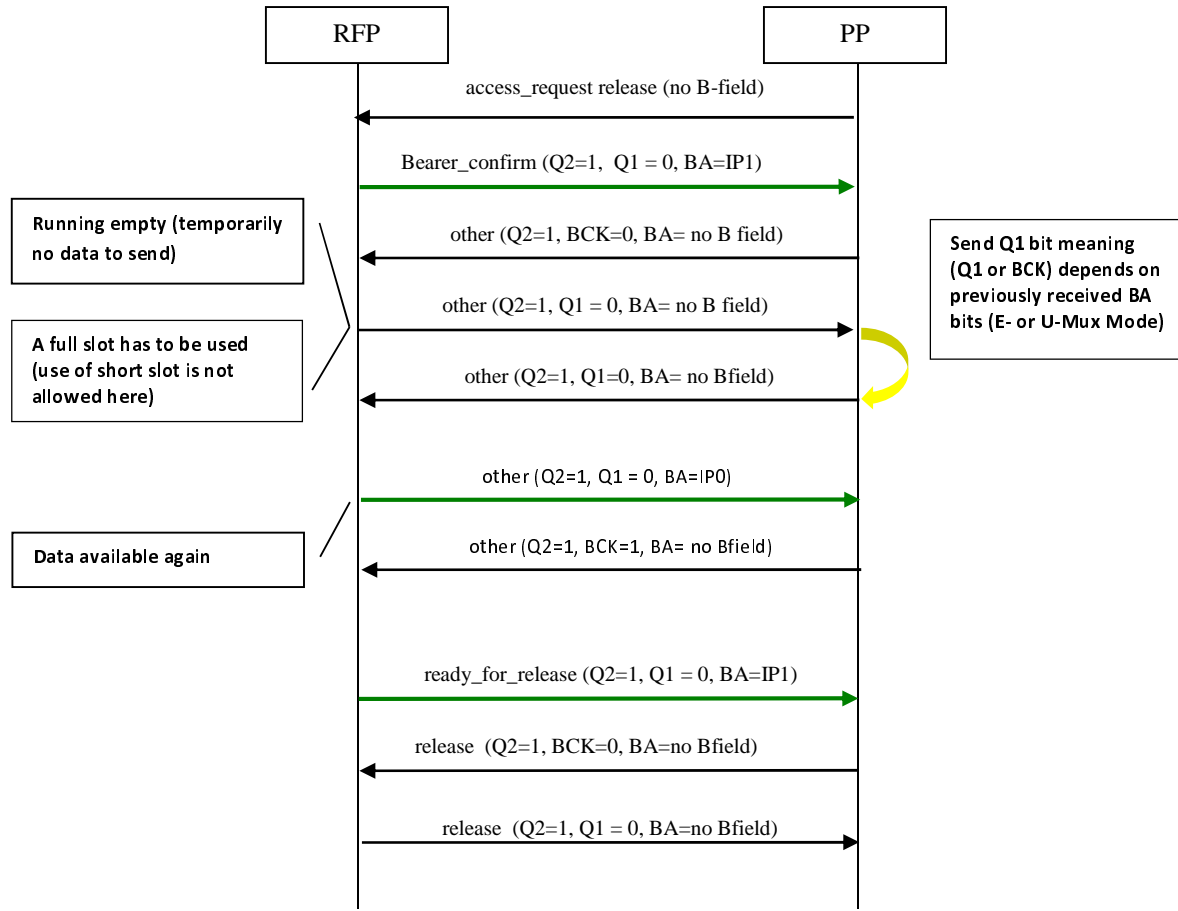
RFP

PP

access_request release (no B-field)

Bearer_confirm (Q2=1, Q1 = 0, BA=IP1)

Running empty (temporarily no data to send)

other (Q2=1, BCK=0, BA= no B field)

Send Q1 bit meaning (Q1 or BCK) depends on previously received BA bits (E- or U-Mux Mode)

other (Q2=1, Q1 = 0, BA= no B field)

A full slot has to be used (use of short slot is not allowed here)

other (Q2=1, Q1=0, BA= no Bfield)

other (Q2=1, Q1 = 0, BA=IP0)

Data available again

other (Q2=1, BCK=1, BA= no Bfield)

ready_for_release (Q2=1, Q1 = 0, BA=IP1)

release (Q2=1, BCK=0, BA=no Bfield)

release (Q2=1, Q1 = 0, BA=no Bfield)